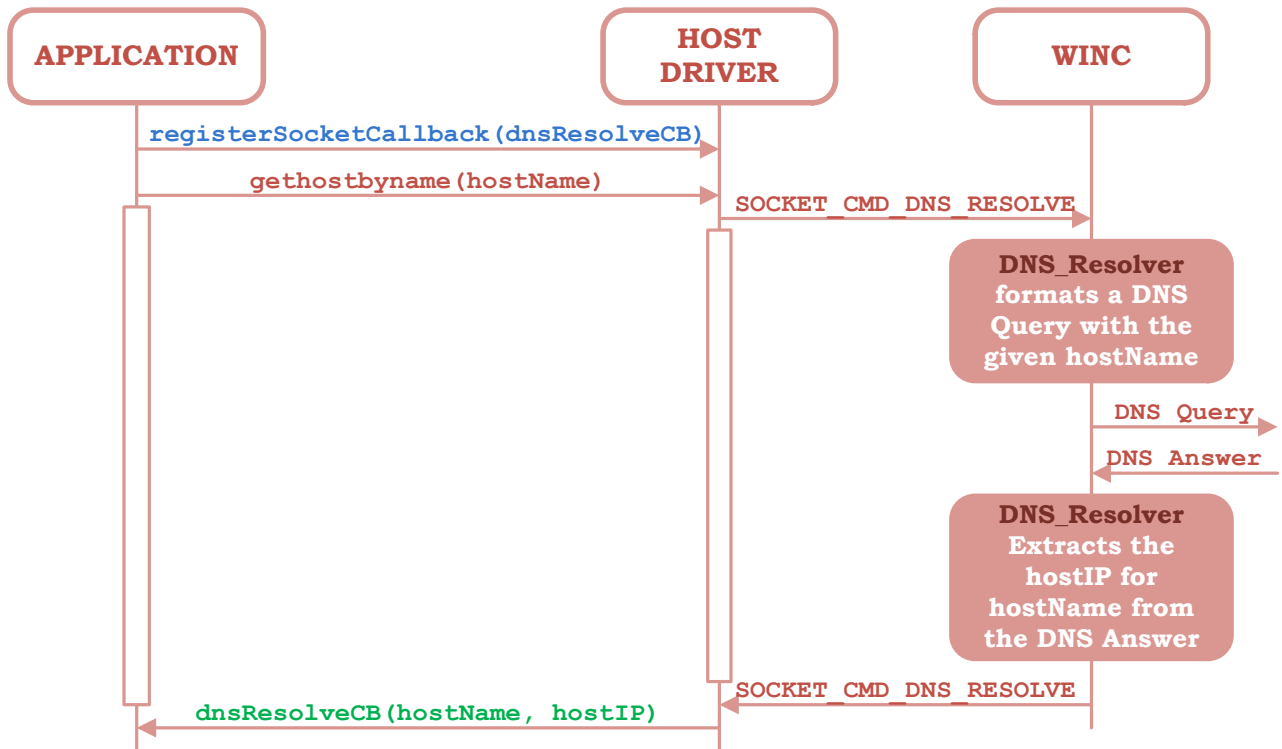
APPLICATION

HOST DRIVER

WINC

registerSocketCallback(dnsResolveCB)

gethostbyname(hostName)

SOCKET_CMD_DNS_RESOLVE

DNS_Resolver formats a DNS Query with the given hostName

DNS Query

DNS Answer

DNS_Resolver Extracts the hostIP for hostName from the DNS Answer

SOCKET_CMD_DNS_RESOLVE

dnsResolveCB(hostName, hostIP)